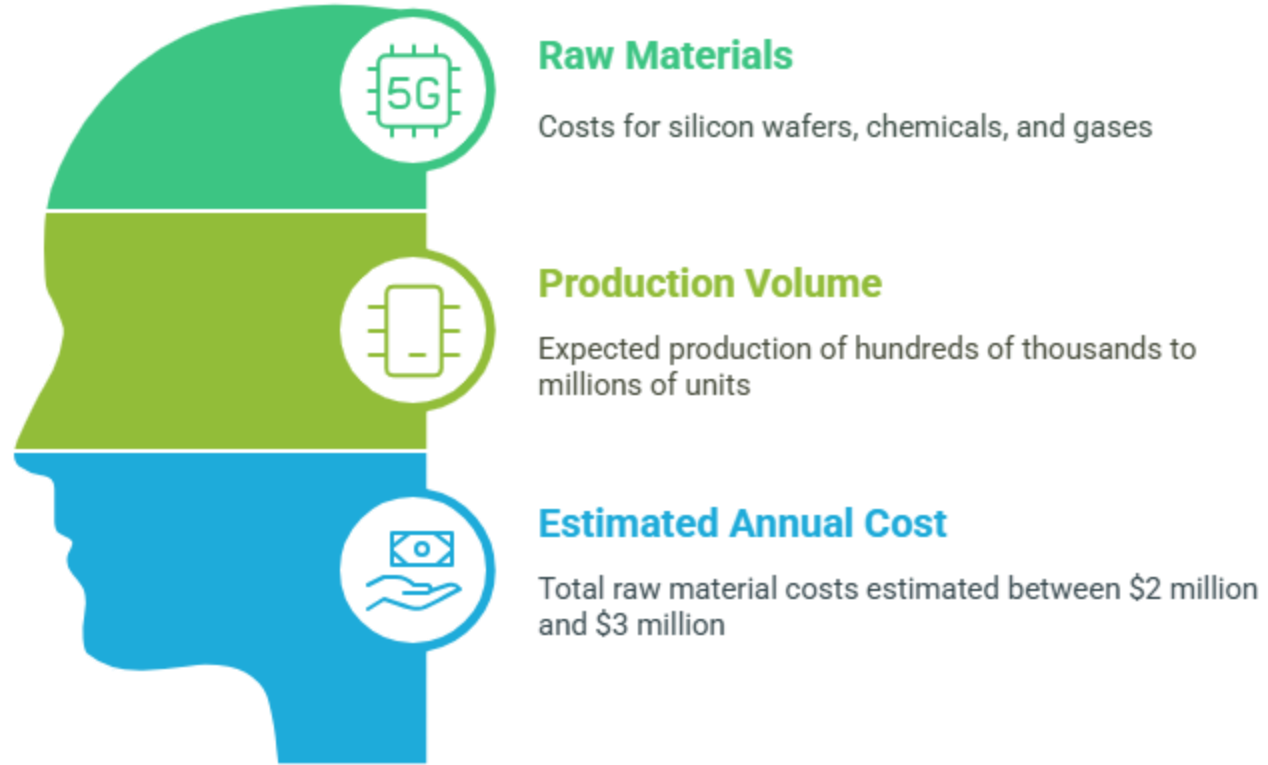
5G

Raw Materials

Costs for silicon wafers, chemicals, and gases

Production Volume

Expected production of hundreds of thousands to millions of units

Estimated Annual Cost

Total raw material costs estimated between \$2 million and \$3 million